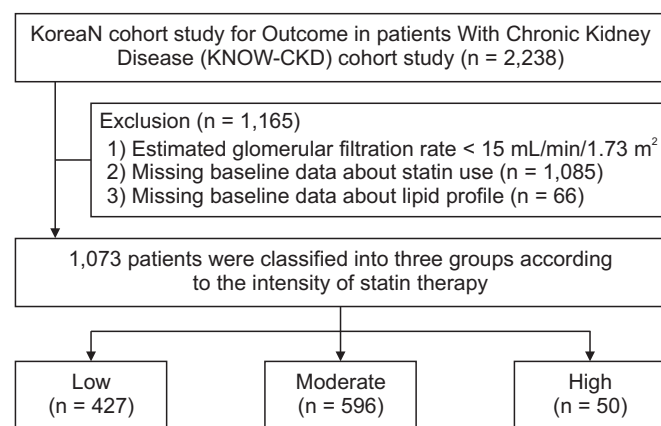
KoreaN cohort study for Outcome in patients With Chronic Kidney Disease (KNOW-CKD) cohort study (n = 2,238)

Exclusion (n = 1,165)
1) Estimated glomerular filtration rate < 15 mL/min/1.73 m$^2$
2) Missing baseline data about statin use (n = 1,085)
3) Missing baseline data about lipid profile (n = 66)

1,073 patients were classified into three groups according to the intensity of statin therapy

Low
(n = 427)

Moderate
(n = 596)

High
(n = 50)